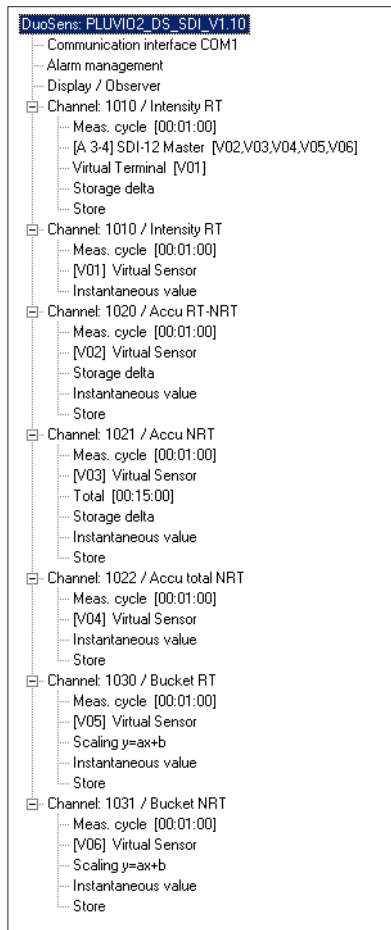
DuoSens: PLUVIO2_DS_SDI_V1.10
Communication interface COM1
Alarm management
Display / Observer
Channel: 1010 / Intensity RT
Meas. cycle [00:01:00]
[A 3-4] SDI-12 Master [V02,V03,V04,V05,V06]
Virtual Terminal [V01]
Storage delta
Store
Channel: 1010 / Intensity RT
Meas. cycle [00:01:00]
[V01] Virtual Sensor
Instantaneous value
Channel: 1020 / Accu RT-NRT
Meas. cycle [00:01:00]
[V02] Virtual Sensor
Storage delta
Instantaneous value
Store
Channel: 1021 / Accu NRT
Meas. cycle [00:01:00]
[V03] Virtual Sensor
Total [00:15:00]
Storage delta
Instantaneous value
Store
Channel: 1022 / Accu total NRT
Meas. cycle [00:01:00]
[V04] Virtual Sensor
Instantaneous value
Store
Channel: 1030 / Bucket RT
Meas. cycle [00:01:00]
[V05] Virtual Sensor
Scaling y=ax+b
Instantaneous value
Store
Channel: 1031 / Bucket NRT
Meas. cycle [00:01:00]
[V06] Virtual Sensor
Scaling y=ax+b
Instantaneous value
Store